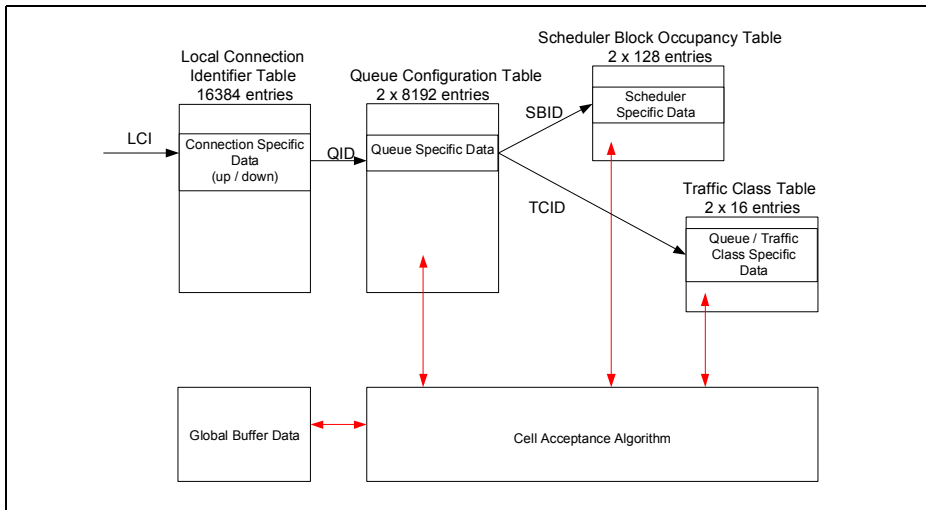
Local Connection Identifier Table
16384 entries

LCI

Connection Specific Data
(up / down)

QID

Queue Configuration Table
2 x 8192 entries

Queue Specific Data

SBID

Scheduler Block Occupancy Table
2 x 128 entries

Scheduler Specific Data

TCID

Traffic Class Table
2 x 16 entries

Queue / Traffic Class Specific Data

Global Buffer Data

Cell Acceptance Algorithm